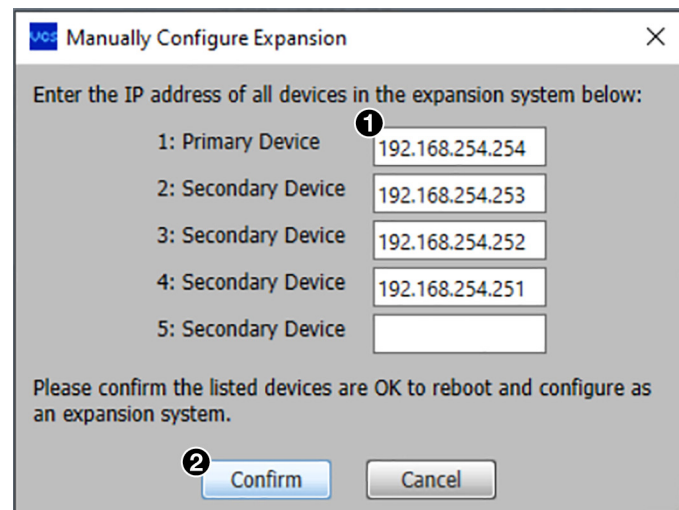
Manually Configure Expansion ×

Enter the IP address of all devices in the expansion system below:

1: Primary Device ❶ 192.168.254.254

2: Secondary Device 192.168.254.253

3: Secondary Device 192.168.254.252

4: Secondary Device 192.168.254.251

5: Secondary Device

Please confirm the listed devices are OK to reboot and configure as an expansion system.

❷ Confirm Cancel